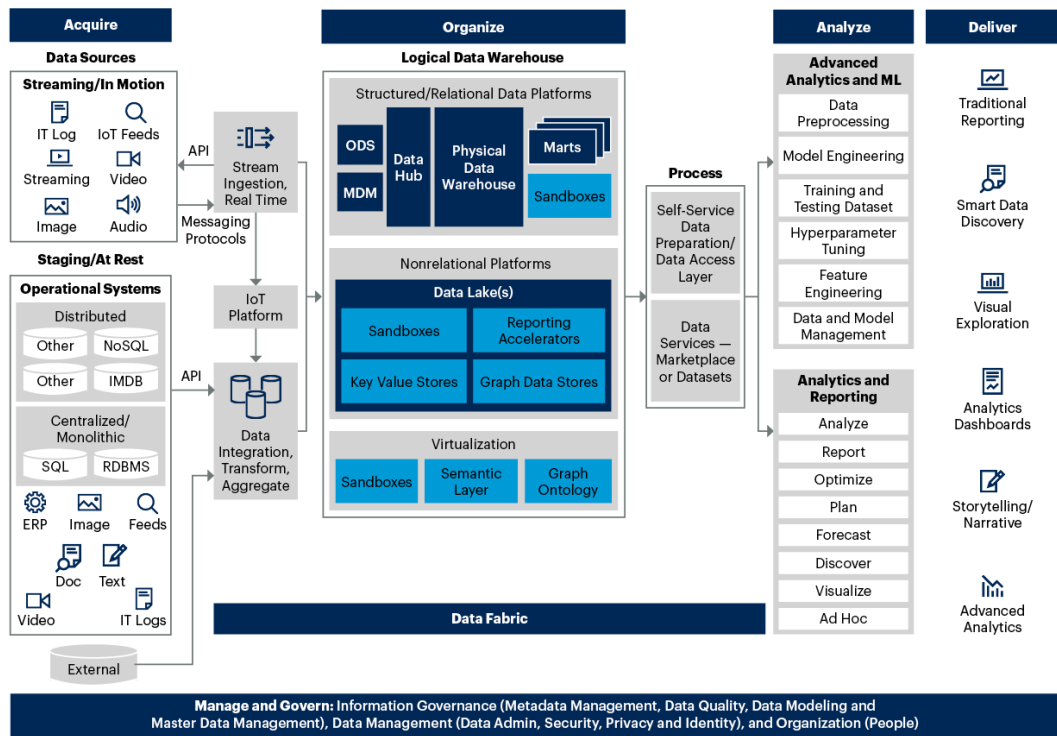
Acquire

Data Sources

Streaming/In Motion

IT Log
IoT Feeds
Streaming
Video
Image
Audio

API

Stream Ingestion, Real Time

Messaging Protocols

Staging/At Rest

Operational Systems

Distributed

Other
NoSQL
Other
IMDB

Centralized/ Monolithic

SQL
RDBMS

ERP
Image
Feeds
Doc
Text
Video
IT Logs

External

IoT Platform

API

Data Integration, Transform, Aggregate

Organize

Logical Data Warehouse

Structured/Relational Data Platforms

ODS
MDM
Data Hub
Physical Data Warehouse
Marts
Sandboxes

Nonrelational Platforms

Data Lake(s)

Sandboxes
Reporting Accelerators
Key Value Stores
Graph Data Stores

Virtualization

Sandboxes
Semantic Layer
Graph Ontology

Process

Self-Service Data Preparation/ Data Access Layer

Data Services — Marketplace or Datasets

Analyze

Advanced Analytics and ML

Data Preprocessing
Model Engineering
Training and Testing Dataset
Hyperparameter Tuning
Feature Engineering
Data and Model Management

Analytics and Reporting

Analyze
Report
Optimize
Plan
Forecast
Discover
Visualize
Ad Hoc

Deliver

Traditional Reporting
Smart Data Discovery
Visual Exploration
Analytics Dashboards
Storytelling/ Narrative
Advanced Analytics

Data Fabric

Manage and Govern: Information Governance (Metadata Management, Data Quality, Data Modeling and Master Data Management), Data Management (Data Admin, Security, Privacy and Identity), and Organization (People)